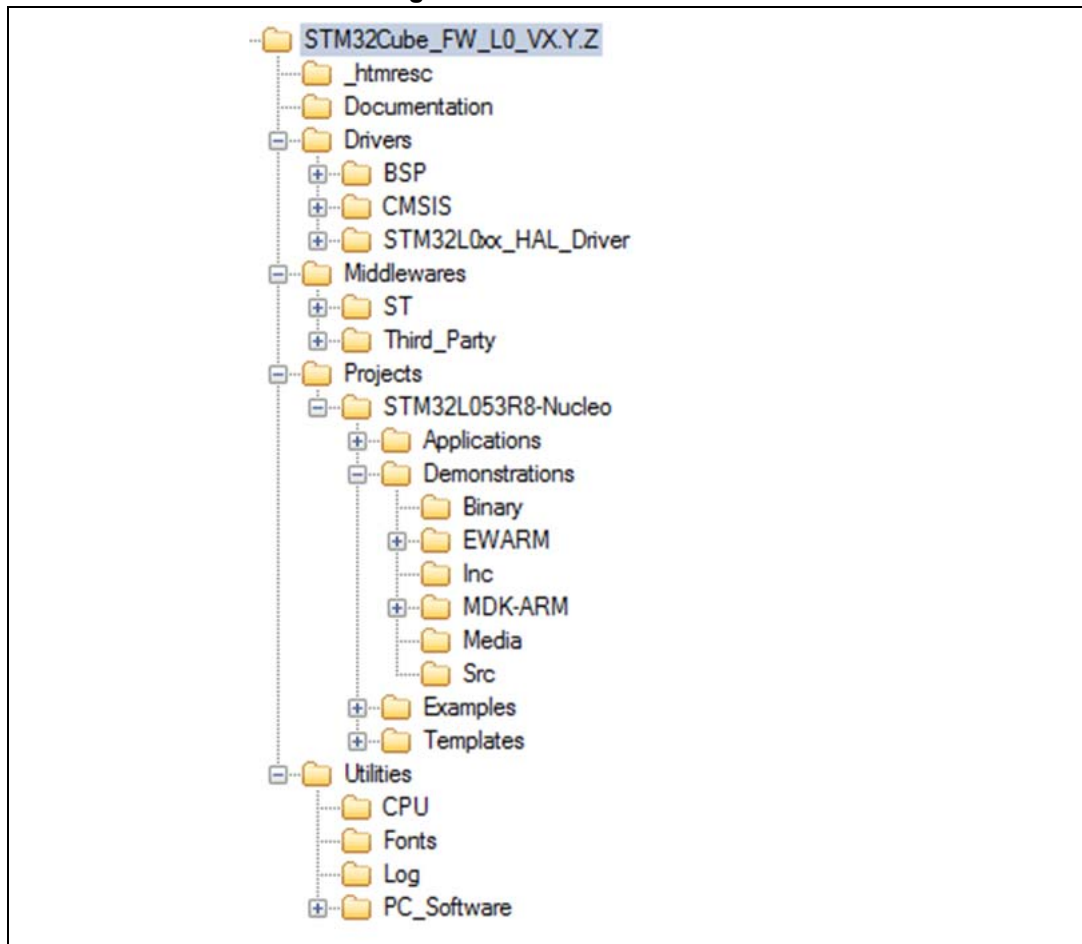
STM32Cube_FW_L0_VX.Y.Z
_htmresc
Documentation
Drivers
BSP
CMSIS
STM32L0xx_HAL_Driver
Middlewares
ST
Third_Party
Projects
STM32L053R8-Nucleo
Applications
Demonstrations
Binary
EWARM
Inc
MDK-ARM
Media
Src
Examples
Templates
Utilities
CPU
Fonts
Log
PC_Software